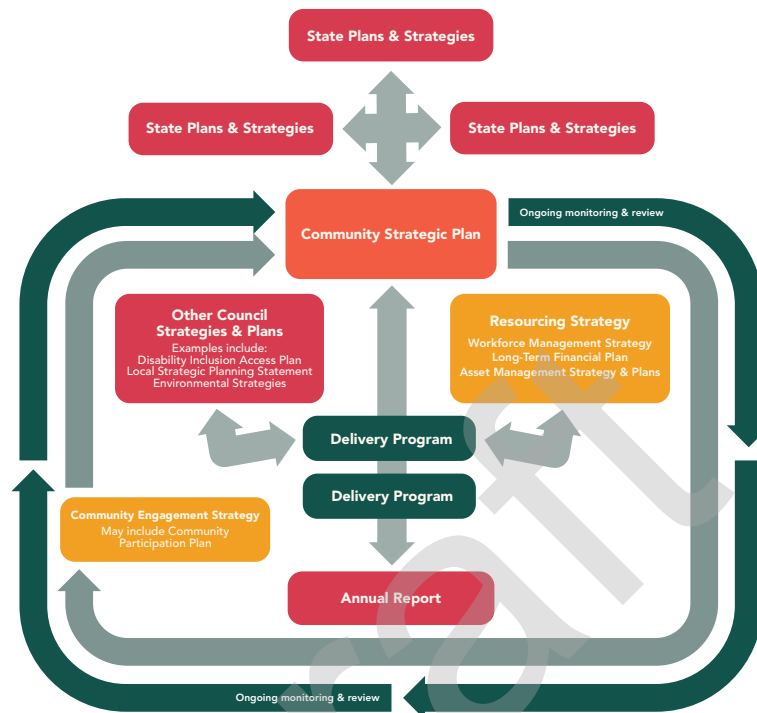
State Plans & Strategies

State Plans & Strategies

State Plans & Strategies

Community Strategic Plan

Ongoing monitoring & review

Other Council Strategies & Plans
Examples include:
Disability Inclusion Access Plan
Local Strategic Planning Statement
Environmental Strategies

Resourcing Strategy
Workforce Management Strategy
Long-Term Financial Plan
Asset Management Strategy & Plans

Delivery Program

Delivery Program

Community Engagement Strategy
May include Community Participation Plan

Annual Report

Ongoing monitoring & review

Draft